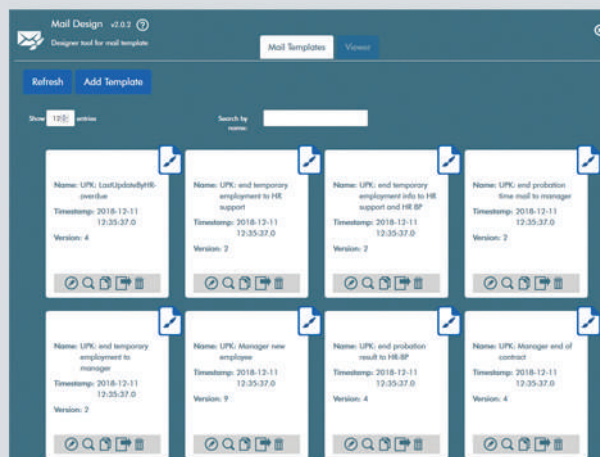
Mail Design v2.0.2 ?
Designer tool for mail template

Mail Templates Viewer

Refresh Add Template

Show 12 entries

Search by name:

Name: UPK: LastUpdateByHR-overdue
Timestamp: 2018-12-11 12:35:37.0
Version: 4

Name: UPK: end temporary employment to HR support
Timestamp: 2018-12-11 12:35:37.0
Version: 2

Name: UPK: end temporary employment info to HR support and HR BP
Timestamp: 2018-12-11 12:35:37.0
Version: 2

Name: UPK: end probation time mail to manager
Timestamp: 2018-12-11 12:35:37.0
Version: 2

Name: UPK: end temporary employment to manager
Timestamp: 2018-12-11 12:35:37.0
Version: 2

Name: UPK: Manager new employee
Timestamp: 2018-12-11 12:35:37.0
Version: 9

Name: UPK: end probation result to HR-BP
Timestamp: 2018-12-11 12:35:37.0
Version: 4

Name: UPK: Manager end of contract
Timestamp: 2018-12-11 12:35:37.0
Version: 4